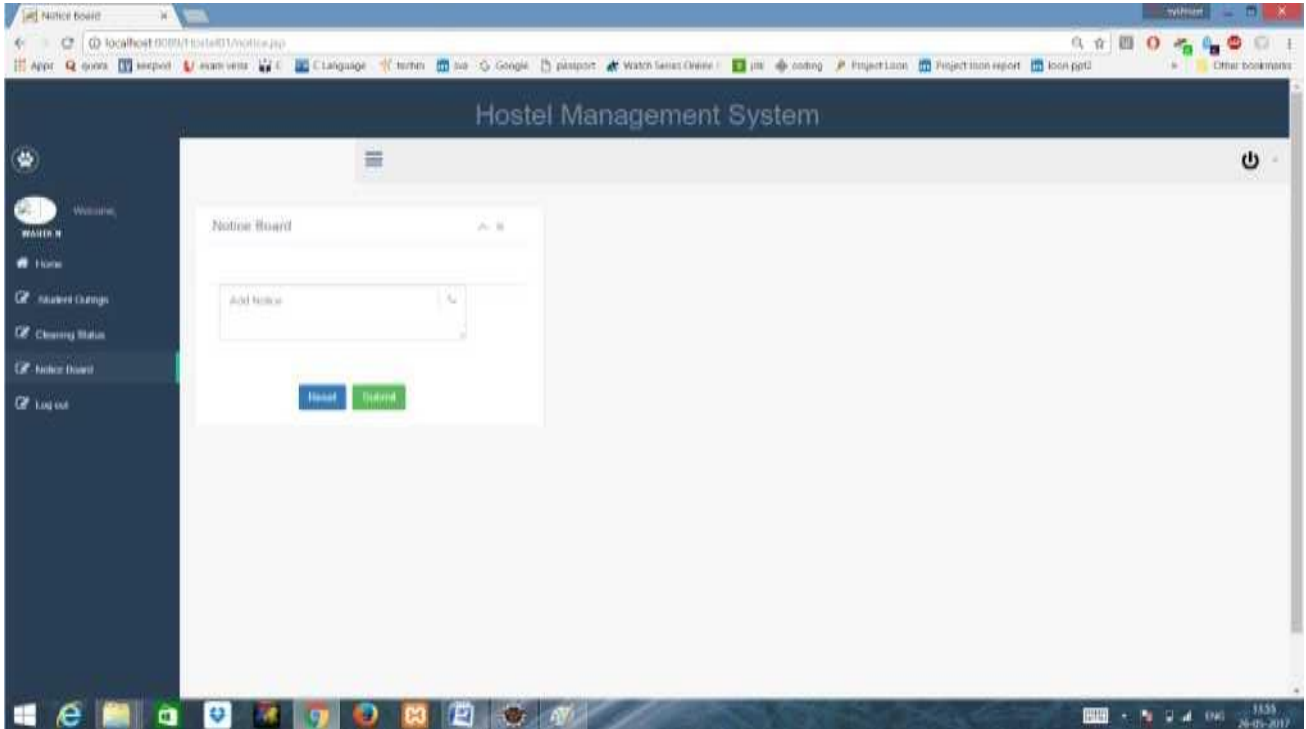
Notice Board

localhost:8080/Hostel01/notice.jsp

Apps quora keepvid exam veda C C Language techm iva Google passport Watch Series Online pts coding Project Loon Project loon report loon ppt2 Other bookmarks

Hostel Management System

Welcome,
WARDEN

Home
Student Outings
Cleaning Status
Notice Board
Log out

Notice Board

Add Notice

Reset Submit

ENG 15:55 26-05-2017